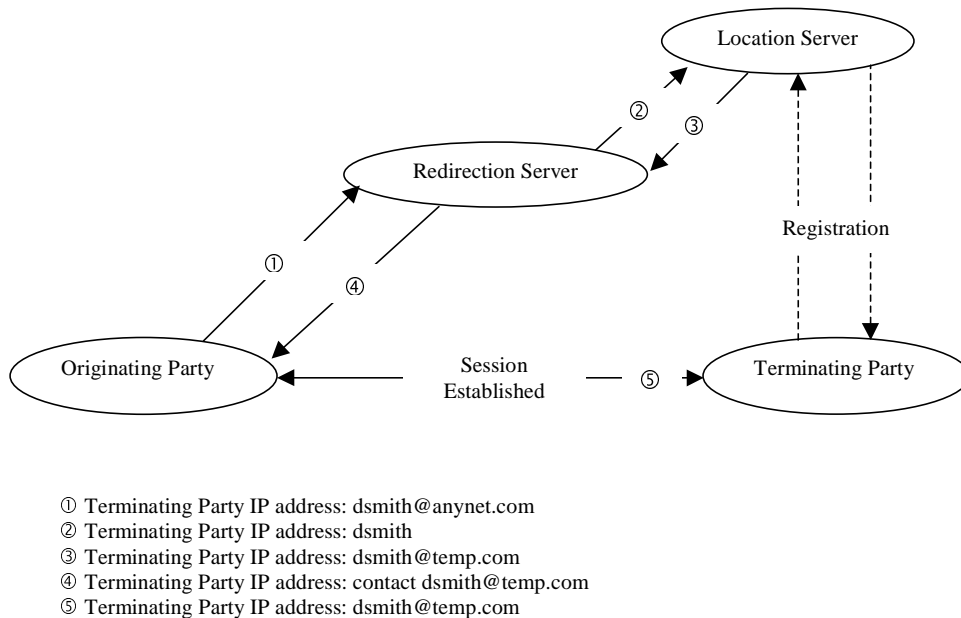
Location Server

②

③

Redirection Server

Registration

①

④

Originating Party

Session Established

⑤

Terminating Party

① Terminating Party IP address: dsmith@anynet.com
② Terminating Party IP address: dsmith
③ Terminating Party IP address: dsmith@temp.com
④ Terminating Party IP address: contact dsmith@temp.com
⑤ Terminating Party IP address: dsmith@temp.com